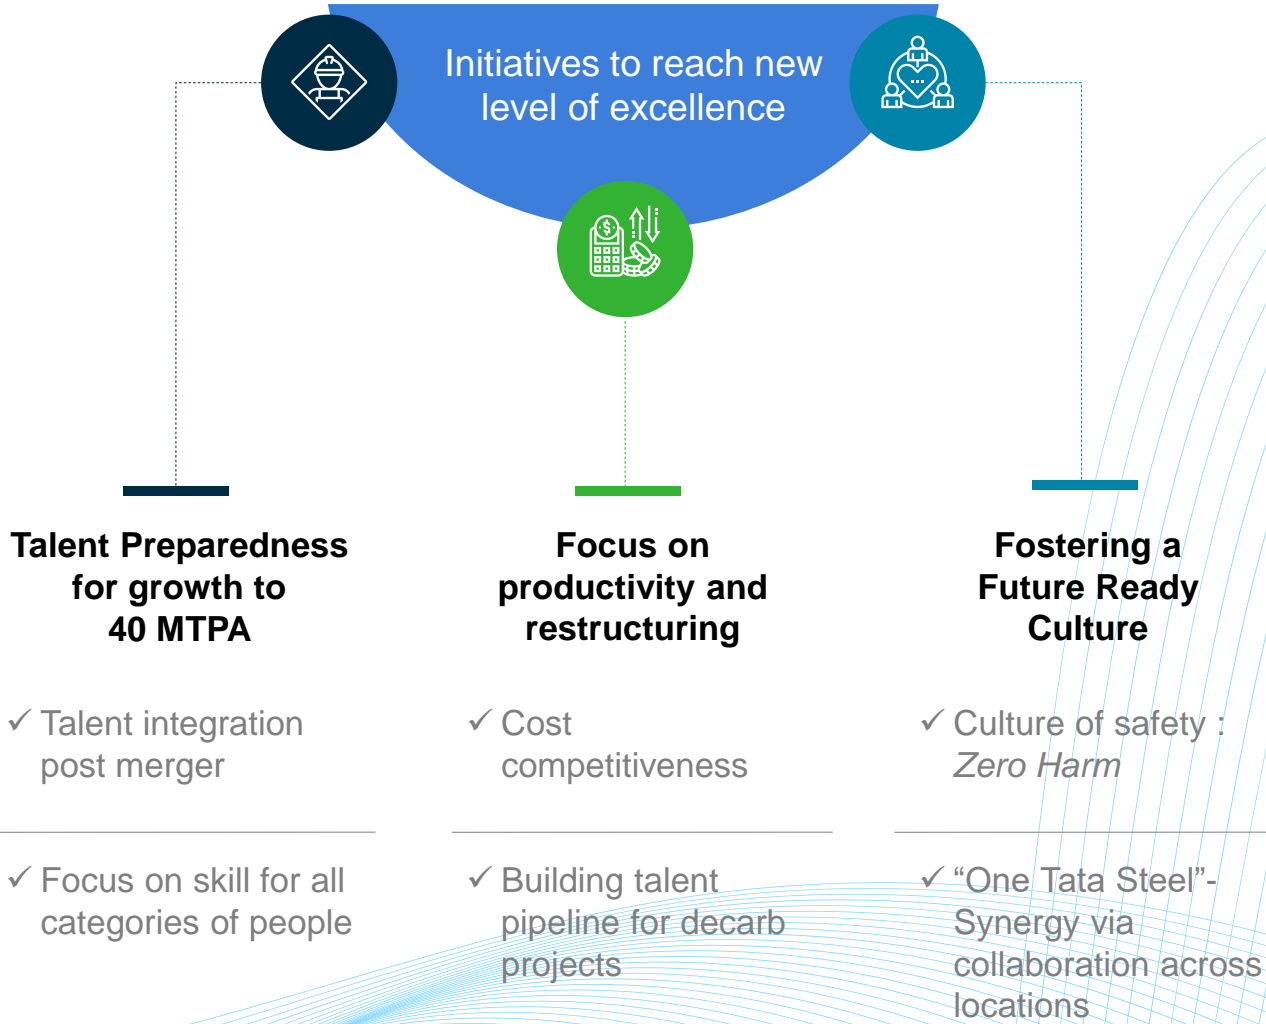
Initiatives to reach new level of excellence

Talent Preparedness for growth to 40 MTPA

✓ Talent integration post merger

✓ Focus on skill for all categories of people

Focus on productivity and restructuring

✓ Cost competitiveness

✓ Building talent pipeline for decarb projects

Fostering a Future Ready Culture

✓ Culture of safety : *Zero Harm*

✓ “One Tata Steel”- Synergy via collaboration across locations